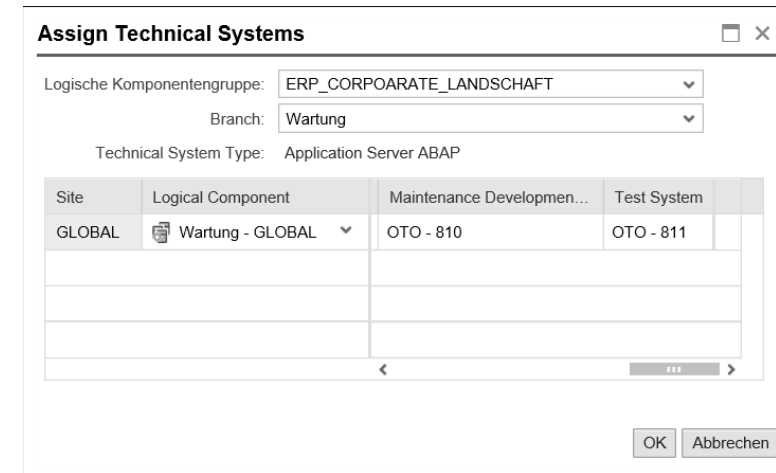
Assign Technical Systems

Logische Komponentengruppe: ERP_CORPOARATE_LANDSCHAFT

Branch: Wartung

Technical System Type: Application Server ABAP

| Site | Logical Component | Maintenance Developmen... | Test System |
|---|---|---|---|
| GLOBAL | Wartung - GLOBAL | OTO - 810 | OTO - 811 |
| | | | |
| | | | |
| | | | |

OK Abbrechen